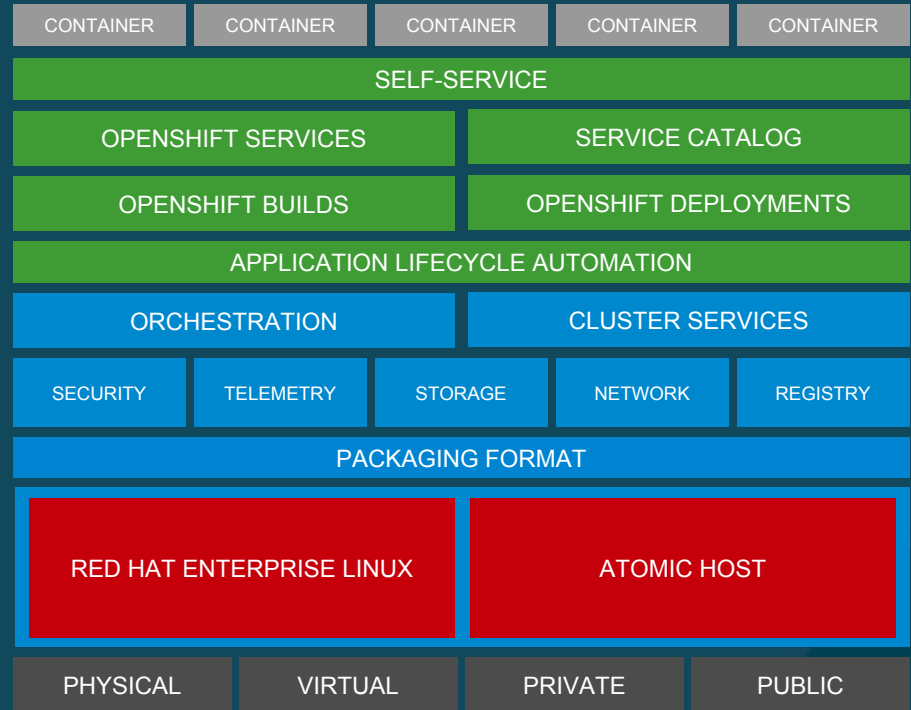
CONTAINER CONTAINER CONTAINER CONTAINER CONTAINER

SELF-SERVICE

OPENSHIFT SERVICES

SERVICE CATALOG

OPENSHIFT BUILDS

OPENSHIFT DEPLOYMENTS

APPLICATION LIFECYCLE AUTOMATION

ORCHESTRATION

CLUSTER SERVICES

SECURITY TELEMETRY STORAGE NETWORK REGISTRY

PACKAGING FORMAT

RED HAT ENTERPRISE LINUX

ATOMIC HOST

PHYSICAL VIRTUAL PRIVATE PUBLIC